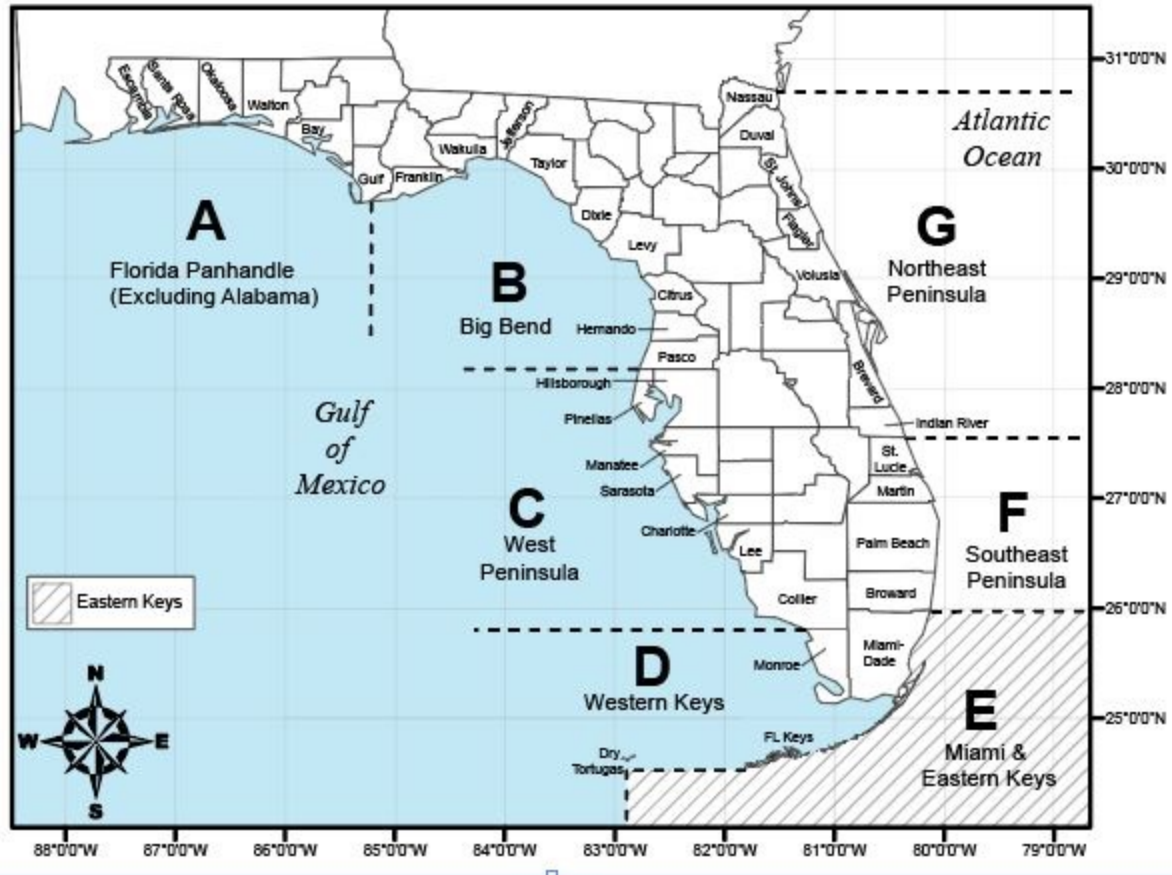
31°0'0"N
30°0'0"N
29°0'0"N
28°0'0"N
27°0'0"N
26°0'0"N
25°0'0"N

Escambia
Santa Rosa
Okaloosa
Walton
Bay
Gulf
Franklin
Wakulla
Jefferson
Taylor
Dixie
Levy
Citrus
Hernando
Pasco
Hillsborough
Pinellas
Manatee
Sarasota
Charlotte
Lee
Collier
Monroe
Miami-Dade
Broward
Palm Beach
Martin
St. Lucie
Indian River
Brevard
Volusia
Flagler
St. Johns
Duval
Nassau

Atlantic Ocean

A
Florida Panhandle (Excluding Alabama)

B
Big Bend

Gulf of Mexico

C
West Peninsula

D
Western Keys

E
Miami & Eastern Keys

F
Southeast Peninsula

G
Northeast Peninsula

Eastern Keys

Dry Tortugas
FL Keys

N
W
E
S

88°0'0"W
87°0'0"W
86°0'0"W
85°0'0"W
84°0'0"W
83°0'0"W
82°0'0"W
81°0'0"W
80°0'0"W
79°0'0"W